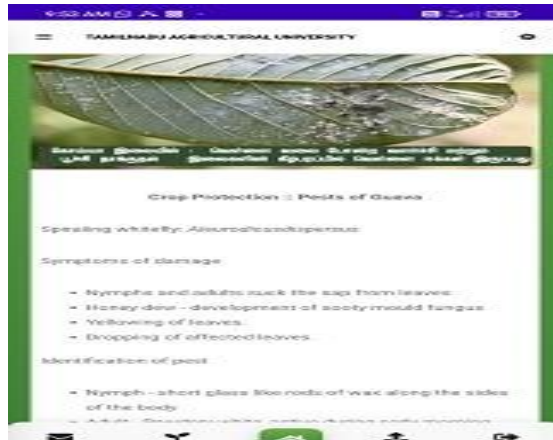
9:53 AM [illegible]

TAMILNADU AGRICULTURAL UNIVERSITY

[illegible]

Crop Protection :: Pests of Guava

Spiraling whitefly: Aleurodicus dispersus

Symptoms of damage

- Nymphs and adults suck the sap from leaves
- Honey dew - development of sooty mould fungus
- Yellowing of leaves
- Dropping of affected leaves

Identification of pest

- Nymph - short glass like rods of wax along the sides of the body
- Adult - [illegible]